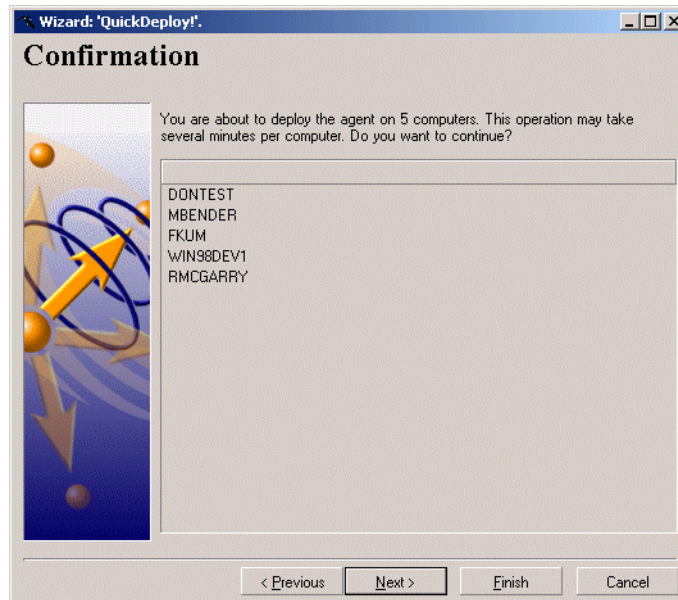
Wizard: 'QuickDeploy!'.

Confirmation

You are about to deploy the agent on 5 computers. This operation may take several minutes per computer. Do you want to continue?

DONTEST
MBENDER
FKUM
WIN98DEV1
RMCGARRY

< Previous
Next >
Finish
Cancel